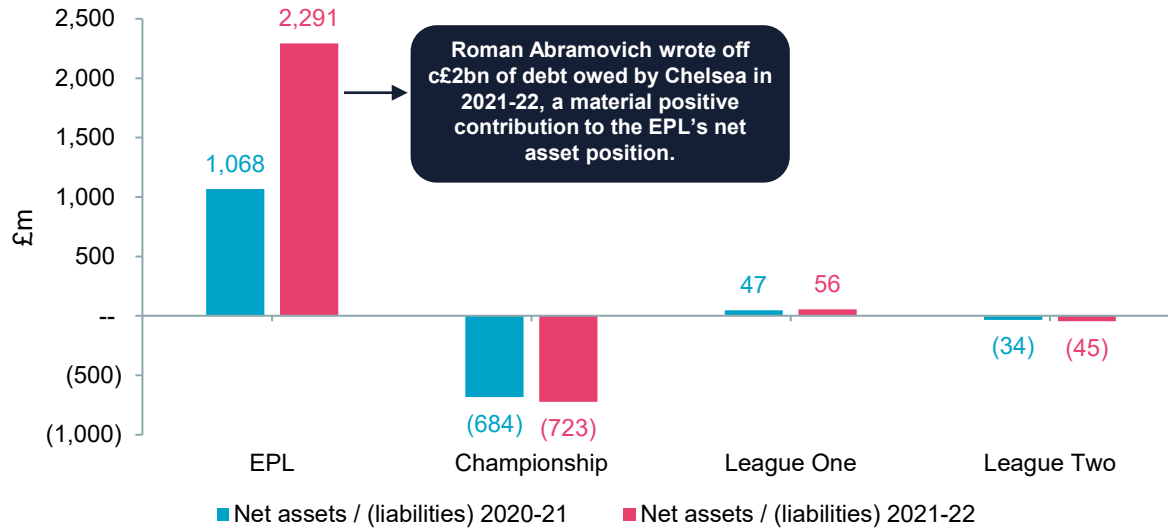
2,500
2,000
1,500
1,000
500
--
(500)
(1,000)

£m

1,068
2,291

Roman Abramovich wrote off c£2bn of debt owed by Chelsea in 2021-22, a material positive contribution to the EPL's net asset position.

(684)
(723)
47
56
(34)
(45)

EPL
Championship
League One
League Two

Net assets / (liabilities) 2020-21
Net assets / (liabilities) 2021-22